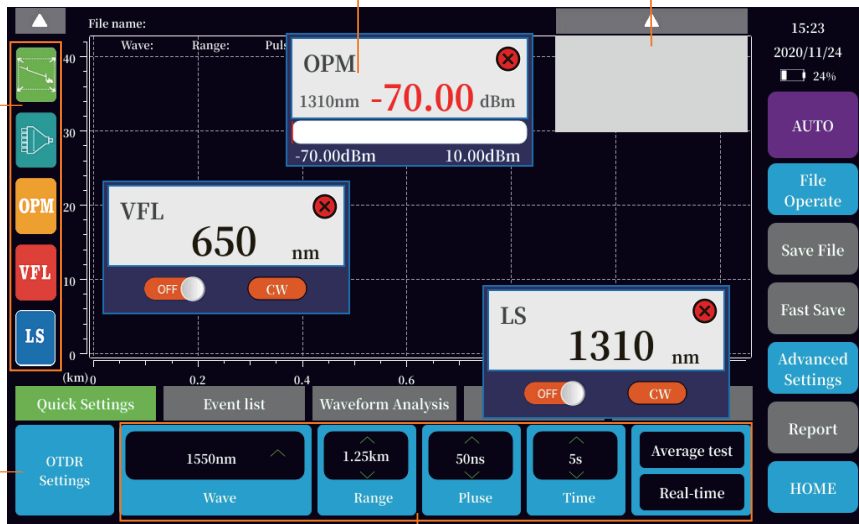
File name:

Wave: Range: Puls

40
30
20
10
0
(km) 0 0.2 0.4 0.6

OPM
VFL
LS

OPM
1310nm -70.00 dBm
-70.00dBm 10.00dBm

VFL
650 nm
OFF CW

LS
1310 nm
OFF CW

15:23
2020/11/24
24%

AUTO
File Operate
Save File
Fast Save
Advanced Settings
Report
HOME

Quick Settings
Event list
Waveform Analysis

OTDR Settings

1550nm
Wave

1.25km
Range

50ns
Pluse

5s
Time

Average test
Real-time